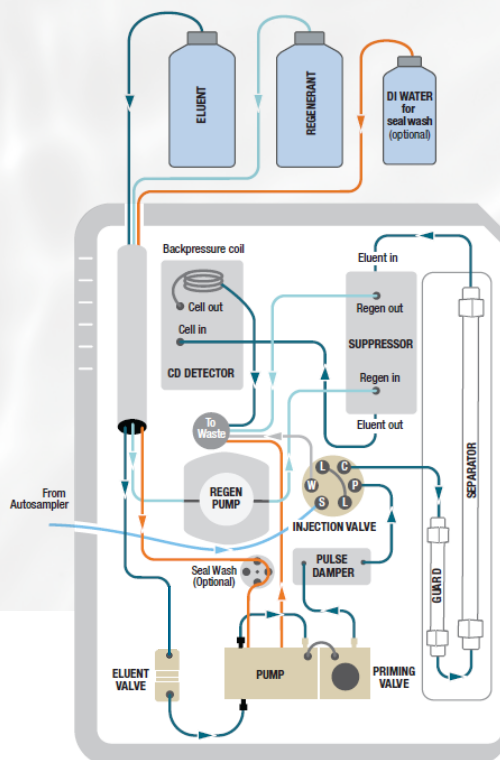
ELUENT

REGENERANT

DI WATER for seal wash (optional)

Backpressure coil

Cell out

Cell in

CD DETECTOR

Eluent in

Regen out

SUPPRESSOR

Regen in

Eluent out

SEPARATOR

To Waste

REGEN PUMP

From Autosampler

L C W P S L

INJECTION VALVE

GUARD

Seal Wash (Optional)

PULSE DAMPER

ELUENT VALVE

PUMP

PRIMING VALVE